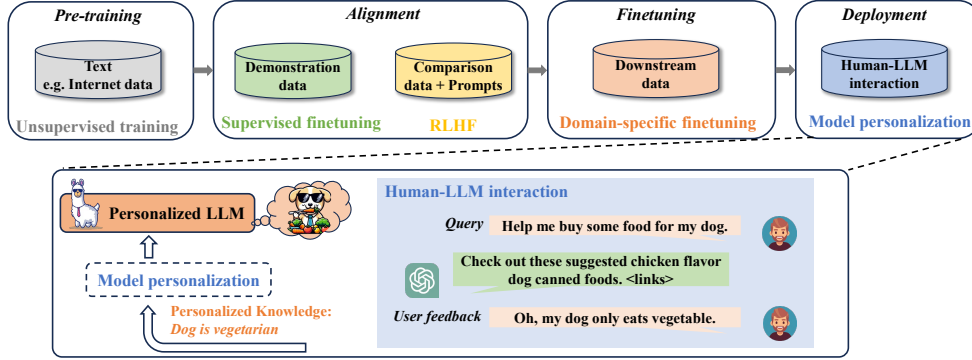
Pre-training

Text
e.g. Internet data

Unsupervised training

Alignment

Demonstration data

Comparison data + Prompts

Supervised finetuning

RLHF

Finetuning

Downstream data

Domain-specific finetuning

Deployment

Human-LLM interaction

Model personalization

Personalized LLM

Model personalization

Personalized Knowledge:
Dog is vegetarian

Human-LLM interaction

Query

Help me buy some food for my dog.

Check out these suggested chicken flavor dog canned foods. <links>

User feedback

Oh, my dog only eats vegetable.